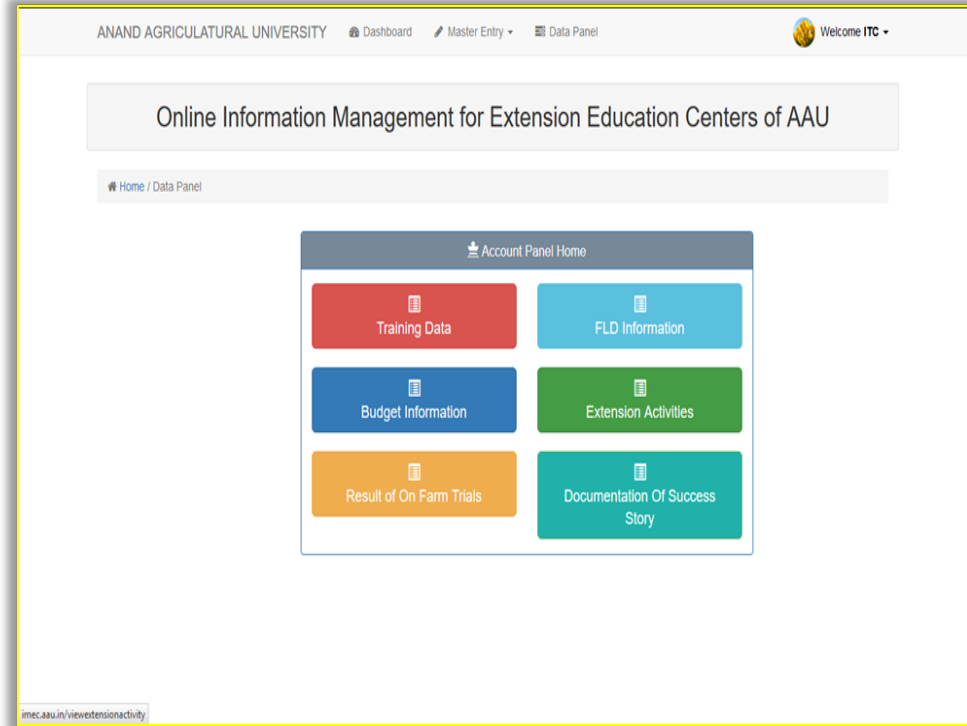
ANAND AGRICULATURAL UNIVERSITY Dashboard Master Entry Data Panel Welcome ITC

Online Information Management for Extension Education Centers of AAU

Home / Data Panel

Account Panel Home

Training Data

FLD Information

Budget Information

Extension Activities

Result of On Farm Trials

Documentation Of Success Story

imec.aau.in/viewextensionactivity